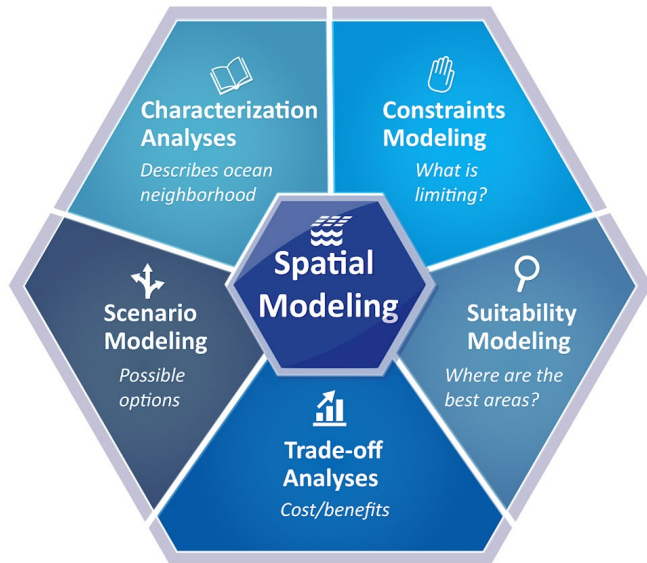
Characterization Analyses
Describes ocean neighborhood

Constraints Modeling
What is limiting?

Spatial Modeling

Scenario Modeling
Possible options

Suitability Modeling
Where are the best areas?

Trade-off Analyses
Cost/benefits